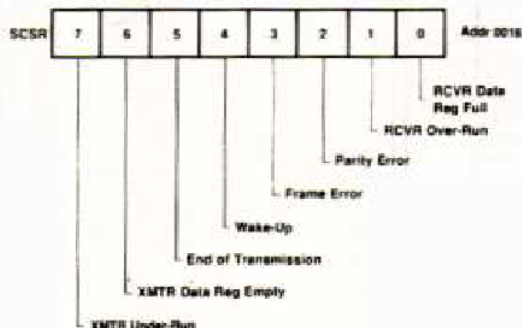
SCSR

| 7 | 6 | 5 | 4 | 3 | 2 | 1 | 0 |
|---|---|---|---|---|---|---|---|

Addr 0016

RCVR Data Reg Full

RCVR Over-Run

Parity Error

Frame Error

Wake-Up

End of Transmission

XMTR Data Reg Empty

XMTR Under-Run